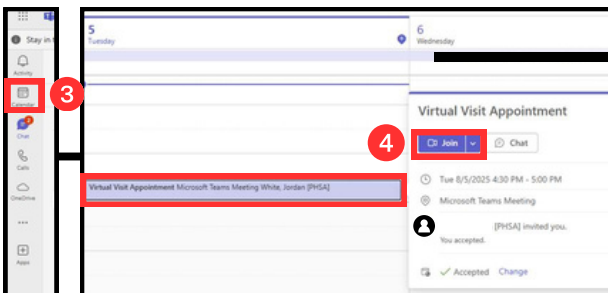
Stay in t

Activity

Calendar

3

Chat

Calls

OneDrive

...

Apps

5
Tuesday

6
Wednesday

Virtual Visit Appointment Microsoft Teams Meeting White, Jordan [PHSA]

Virtual Visit Appointment

4

Join

Chat

Tue 8/5/2025 4:30 PM - 5:00 PM

Microsoft Teams Meeting

[PHSA] invited you.

You accepted.

Accepted Change